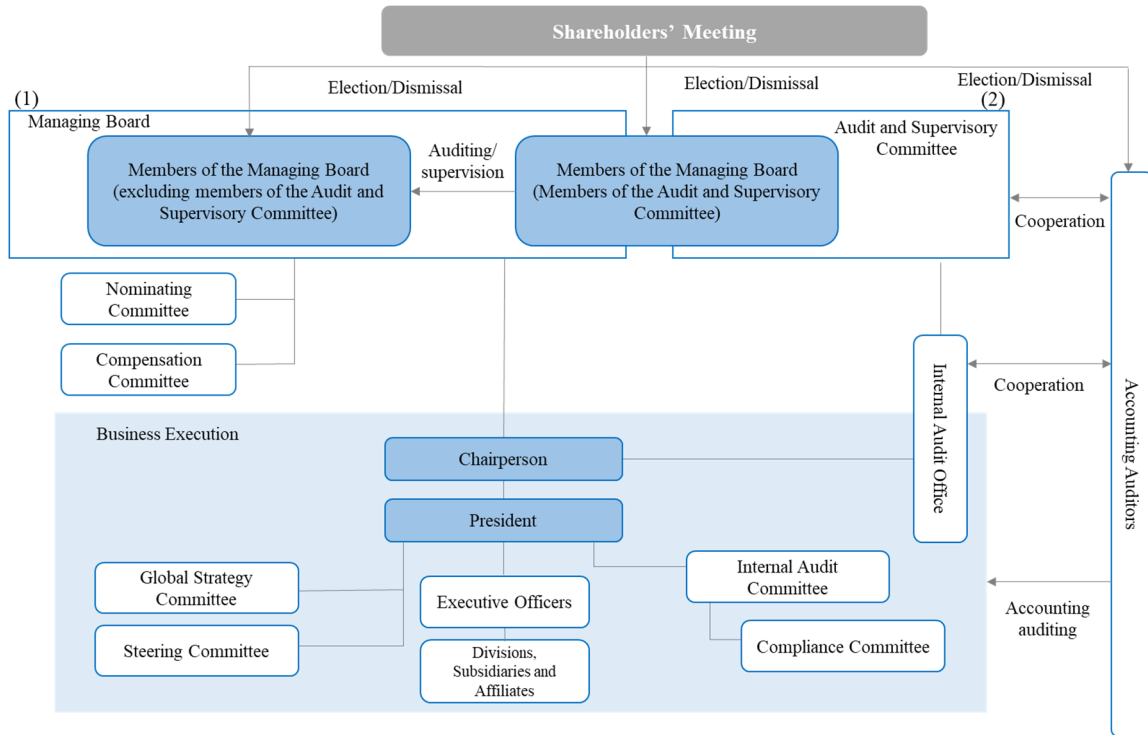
Shareholders' Meeting

Election/Dismissal

Election/Dismissal

Election/Dismissal

(1)

Managing Board

Members of the Managing Board (excluding members of the Audit and Supervisory Committee)

Auditing/ supervision

Members of the Managing Board (Members of the Audit and Supervisory Committee)

(2)

Audit and Supervisory Committee

Cooperation

Nominating Committee

Compensation Committee

Internal Audit Office

Cooperation

Accounting Auditors

Business Execution

Chairperson

President

Global Strategy Committee

Steering Committee

Executive Officers

Divisions, Subsidiaries and Affiliates

Internal Audit Committee

Compliance Committee

Accounting auditing